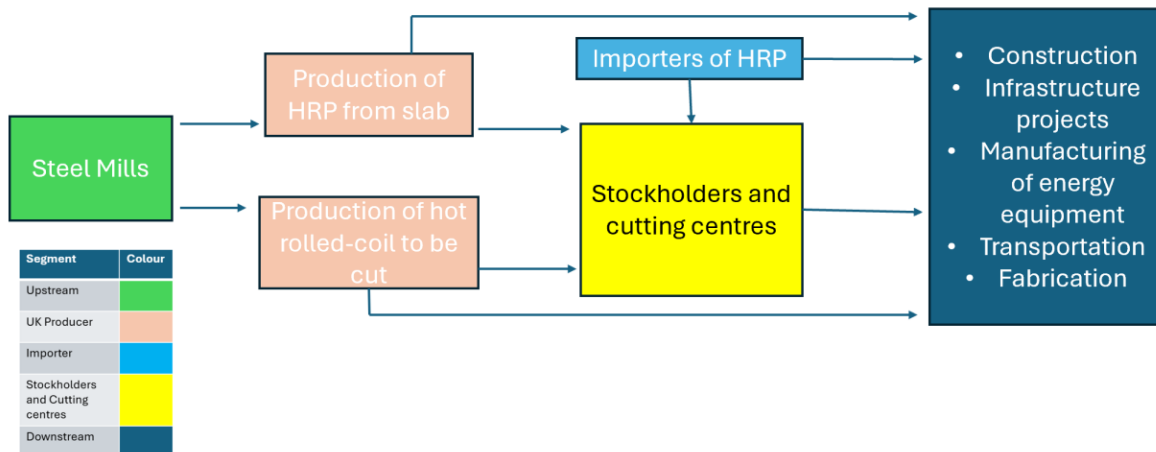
Steel Mills

Production of HRP from slab

Production of hot rolled-coil to be cut

Importers of HRP

Stockholders and cutting centres

- Construction
- Infrastructure projects
- Manufacturing of energy equipment
- Transportation
- Fabrication

| Segment | Colour |
|---|---|
| Upstream | |
| UK Producer | |
| Importer | |
| Stockholders and Cutting centres | |
| Downstream | |